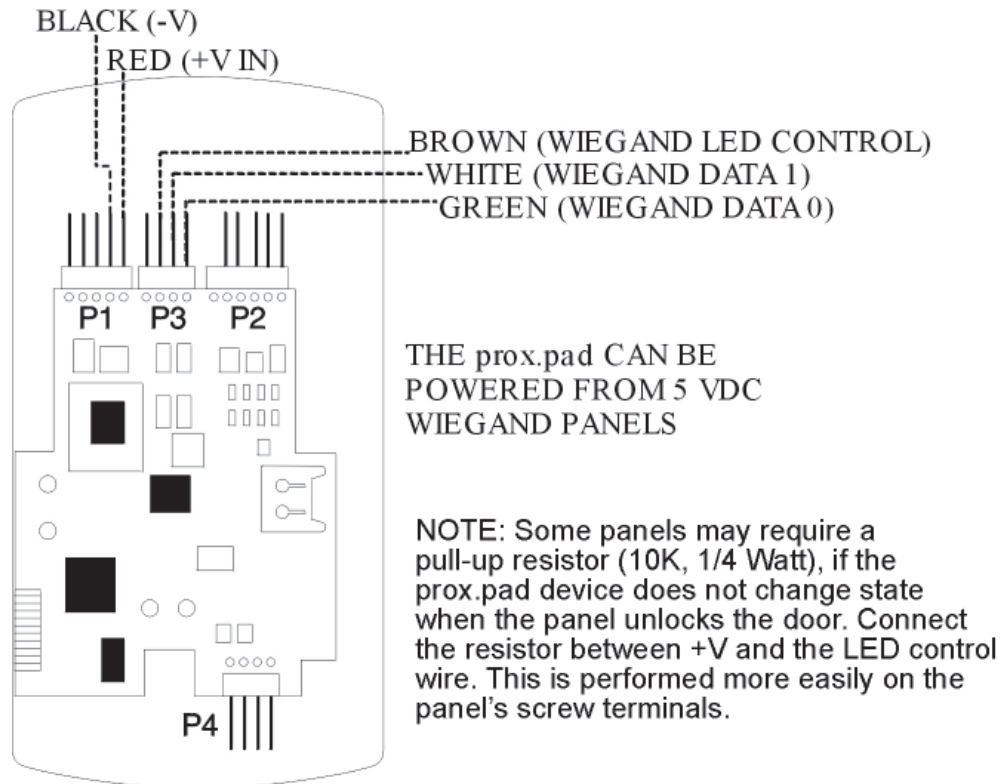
BLACK (-V)

RED (+V IN)

BROWN (WIEGAND LED CONTROL)

WHITE (WIEGAND DATA 1)

GREEN (WIEGAND DATA 0)

P1

P3

P2

THE prox.pad CAN BE POWERED FROM 5 VDC WIEGAND PANELS

NOTE: Some panels may require a pull-up resistor (10K, 1/4 Watt), if the prox.pad device does not change state when the panel unlocks the door. Connect the resistor between +V and the LED control wire. This is performed more easily on the panel's screw terminals.

P4